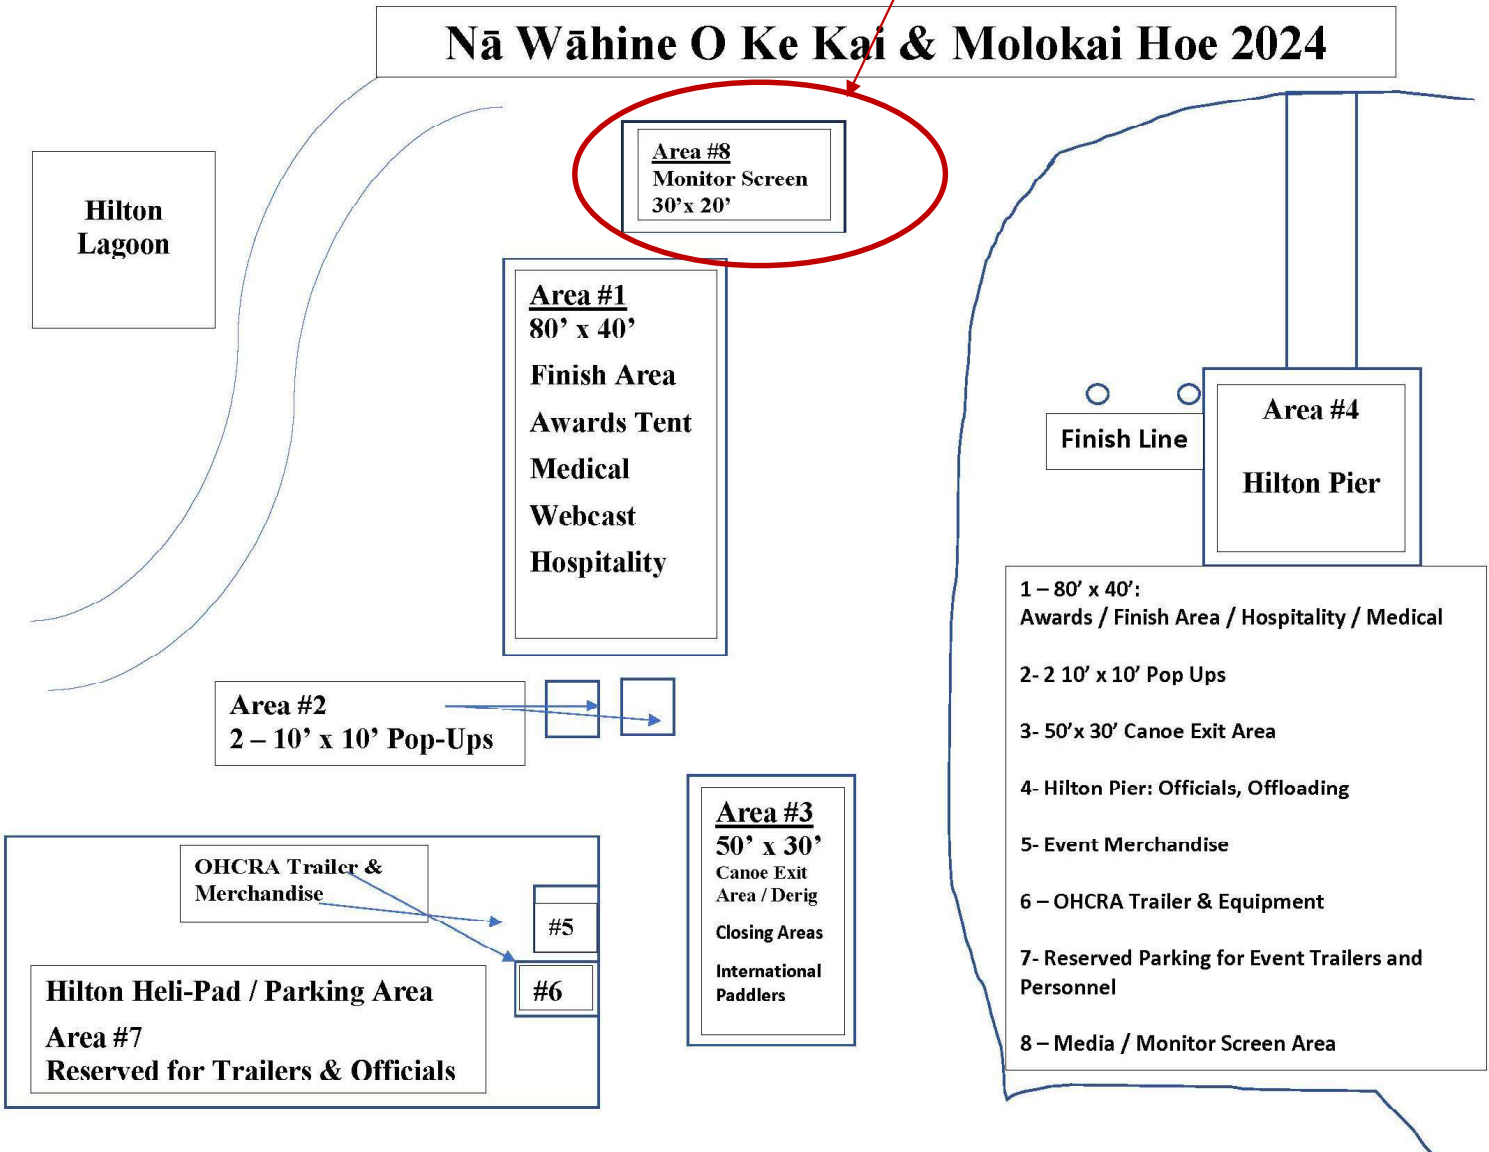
Nā Wāhine O Ke Kai & Molokai Hoe 2024

Hilton Lagoon

Area #8
Monitor Screen
30’x 20’

Area #1
80’ x 40’
Finish Area
Awards Tent
Medical
Webcast
Hospitality

Finish Line

Area #4
Hilton Pier

Area #2
2 – 10’ x 10’ Pop-Ups

Area #3
50’ x 30’
Canoe Exit Area / Derig
Closing Areas
International Paddlers

OHCRA Trailer & Merchandise

#5

#6

Hilton Heli-Pad / Parking Area
Area #7
Reserved for Trailers & Officials

1 – 80’ x 40’:
Awards / Finish Area / Hospitality / Medical

2- 2 10’ x 10’ Pop Ups

3- 50’x 30’ Canoe Exit Area

4- Hilton Pier: Officials, Offloading

5- Event Merchandise

6 – OHCRA Trailer & Equipment

7- Reserved Parking for Event Trailers and Personnel

8 – Media / Monitor Screen Area